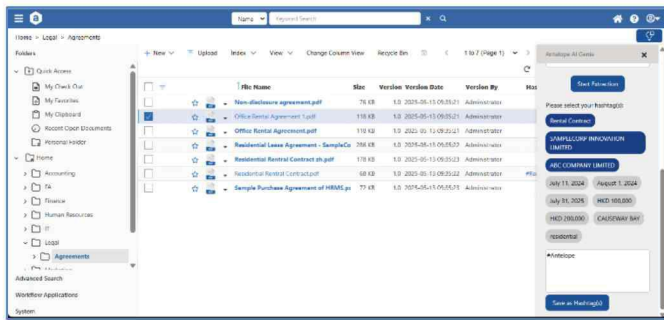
Name
Keyword Search
Home > Legal > Agreements
Folders
+ New
Upload
Index
View
Change Column View
Recycle Bin
1 to 7 (Page 1)
Quick Access
My Check Out
My Favorites
My Clipboard
Recent Open Documents
Personal Folder
Home
Accounting
FA
Finance
Human Resources
IT
Legal
Agreements
Advanced Search
Workflow Applications
System

| File Name | Size | Version | Version Date | Version By |
|---|---|---|---|---|
| Non-disclosure agreement.pdf | 76 KB | 1.0 | 2025-05-13 09:35:21 | Administrator |
| Office Rental Agreement 1.pdf | 118 KB | 1.0 | 2025-05-13 09:35:21 | Administrator |
| Office Rental Agreement.pdf | 118 KB | 1.0 | 2025-05-13 09:35:21 | Administrator |
| Residential Lease Agreement - SampleCo | 286 KB | 1.0 | 2025-05-13 09:35:22 | Administrator |
| Residential Rental Contract eh.pdf | 178 KB | 1.0 | 2025-05-13 09:35:23 | Administrator |
| Residential Rental Contract.pdf | 68 KB | 1.0 | 2025-05-13 09:35:23 | Administrator |
| Sample Purchase Agreement of HRMS.pc | 72 KB | 1.0 | 2025-05-13 09:35:23 | Administrator |

Antelope AI Cards
Start Extraction
Please select your hashtag(s)
Rental Contract
SAMPLECORP INNOVATION LIMITED
ABC COMPANY LIMITED
July 11, 2024
August 1, 2024
July 31, 2025
HKD 100,000
HKD 200,000
CAUSEWAY BAY
residential
#Antelope
Save as Hashtag(s)